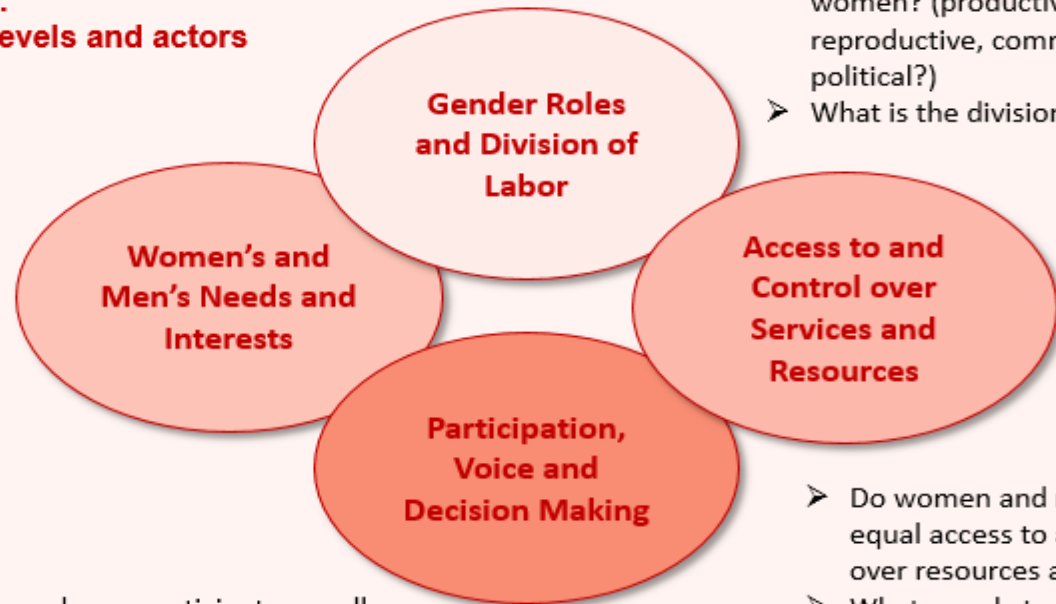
evels and actors

women? (productiv reproductive, comr political?)

➢ What is the division

Gender Roles and Division of Labor

Women's and Men's Needs and Interests

Access to and Control over Services and Resources

Participation, Voice and Decision Making

➢ Do women and equal access to over resources a

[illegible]